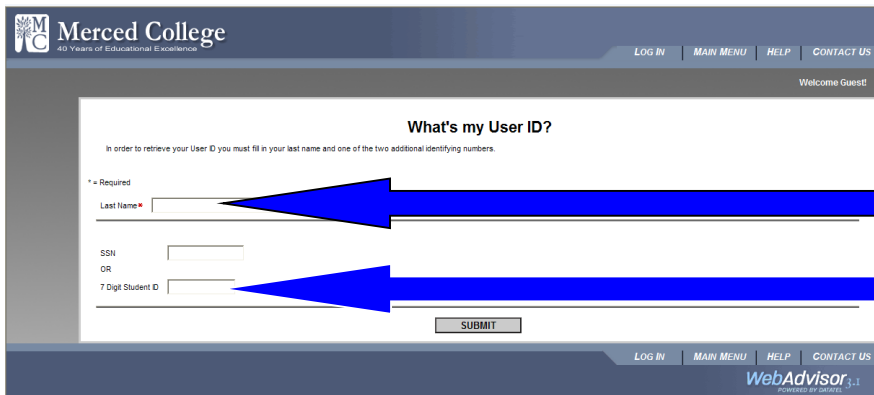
MC Merced College
40 Years of Educational Excellence

LOG IN | MAIN MENU | HELP | CONTACT US

Welcome Guest!

What's my User ID?

In order to retrieve your User ID you must fill in your last name and one of the two additional identifying numbers.

* = Required

Last Name*

SSN

OR

7 Digit Student ID

SUBMIT

LOG IN | MAIN MENU | HELP | CONTACT US

WebAdvisor 3.1
POWERED BY DATATEL